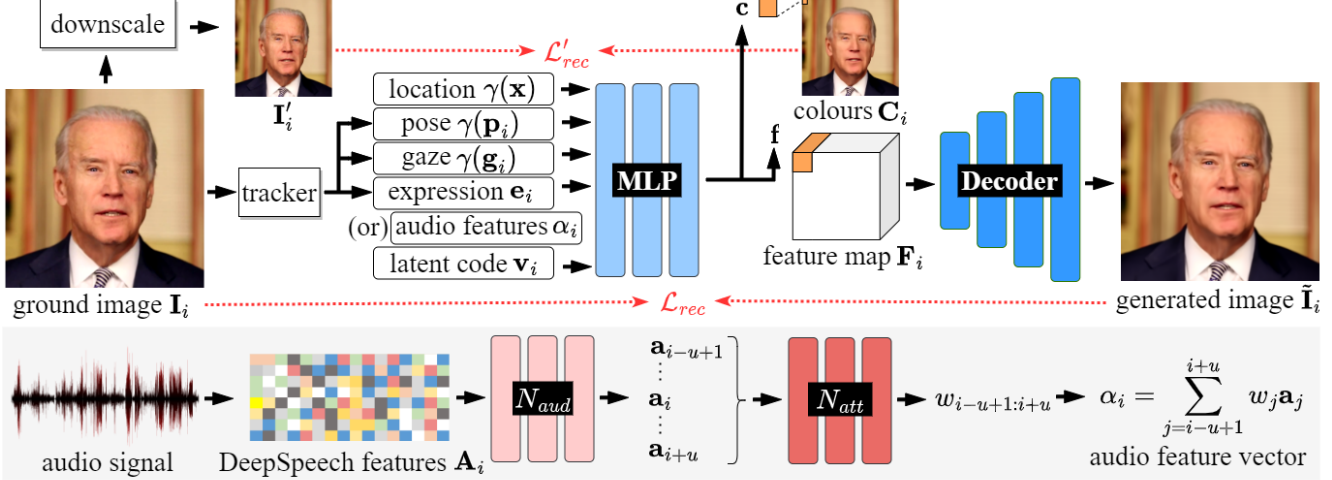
downscale

$\mathbf{I}'_i$

$\mathcal{L}'_{rec}$

$\mathbf{c}$

colours $\mathbf{C}_i$

location $\gamma(\mathbf{x})$

pose $\gamma(\mathbf{p}_i)$

gaze $\gamma(\mathbf{g}_i)$

expression $\mathbf{e}_i$

(or) audio features $\alpha_i$

latent code $\mathbf{v}_i$

tracker

MLP

$\mathbf{f}$

feature map $\mathbf{F}_i$

Decoder

ground image $\mathbf{I}_i$

$\mathcal{L}_{rec}$

generated image $\tilde{\mathbf{I}}_i$

audio signal

DeepSpeech features $\mathbf{A}_i$

$N_{aud}$

$\mathbf{a}_{i-u+1}$

$\mathbf{a}_i$

$\mathbf{a}_{i+u}$

$N_{att}$

$w_{i-u+1:i+u}$

$\alpha_i = \sum_{j=i-u+1}^{i+u} w_j \mathbf{a}_j$

audio feature vector